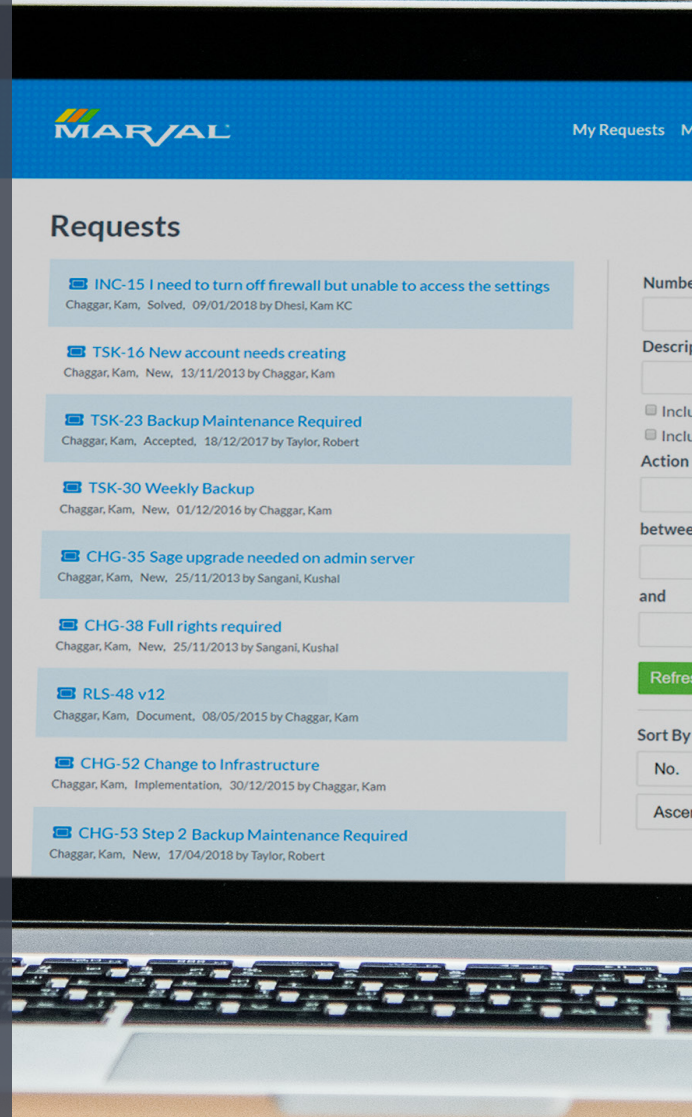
MARVAL

My Requests M

Requests

INC-15 I need to turn off firewall but unable to access the settings
Chaggar, Kam, Solved, 09/01/2018 by Dhesi, Kam KC

TSK-16 New account needs creating
Chaggar, Kam, New, 13/11/2013 by Chaggar, Kam

TSK-23 Backup Maintenance Required
Chaggar, Kam, Accepted, 18/12/2017 by Taylor, Robert

TSK-30 Weekly Backup
Chaggar, Kam, New, 01/12/2016 by Chaggar, Kam

CHG-35 Sage upgrade needed on admin server
Chaggar, Kam, New, 25/11/2013 by Sangani, Kushal

CHG-38 Full rights required
Chaggar, Kam, New, 25/11/2013 by Sangani, Kushal

RLS-48 v12
Chaggar, Kam, Document, 08/05/2015 by Chaggar, Kam

CHG-52 Change to Infrastructure
Chaggar, Kam, Implementation, 30/12/2015 by Chaggar, Kam

CHG-53 Step 2 Backup Maintenance Required
Chaggar, Kam, New, 17/04/2018 by Taylor, Robert

Numbe

Descri

Inclu

Inclu

Action

betwee

and

Refre

Sort By

No.

Ascer